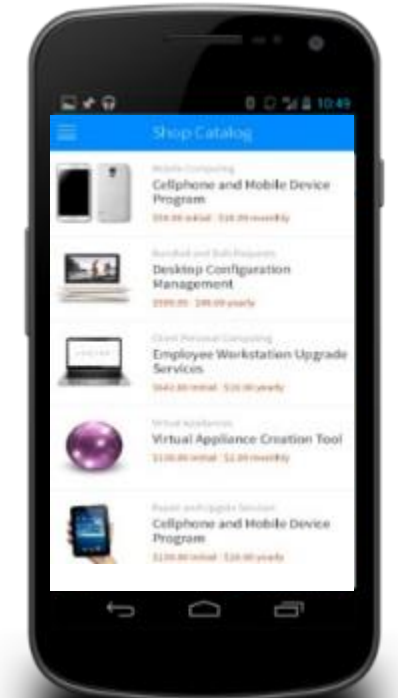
10:49

Shop Catalog

Mobile Computing
Cellphone and Mobile Device Program
$59.99 initial · $18.99 monthly

Bundled and Bulk Requests
Desktop Configuration Management
$599.99 · $49.99 yearly

Client Personal Computing
Employee Workstation Upgrade Services
$642.00 initial · $10.00 yearly

Virtual Appliances
Virtual Appliance Creation Tool
$100.00 initial · $2.00 monthly

Repair and Upgrade Services
Cellphone and Mobile Device Program
$100.00 initial · $20.00 yearly